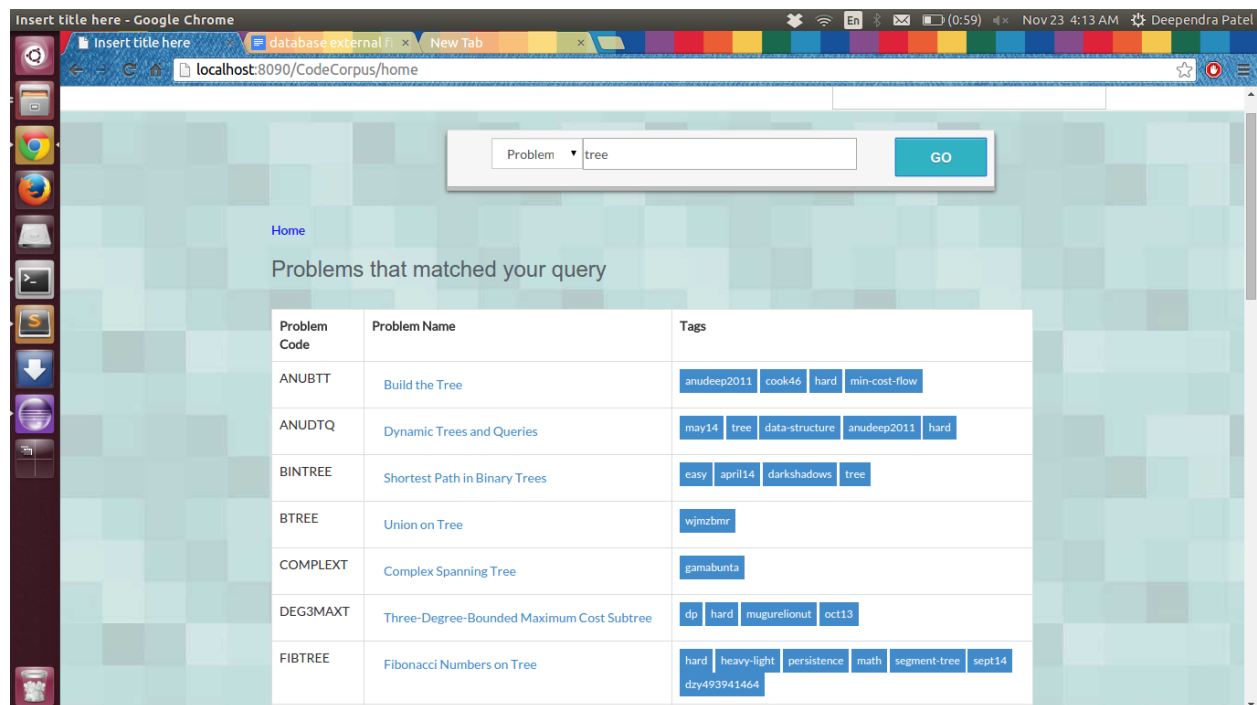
Insert title here - Google Chrome

En (0:59) Nov 23 4:13 AM Deependra Patel

Insert title here ×
database external fi ×
New Tab ×

localhost:8090/CodeCorpus/home

Problem ▾ tree
GO

Home

Problems that matched your query

| Problem Code | Problem Name | Tags |
|---|---|---|
| ANUBTT | Build the Tree | anudeep2011 cook46 hard min-cost-flow |
| ANUDTQ | Dynamic Trees and Queries | may14 tree data-structure anudeep2011 hard |
| BINTREE | Shortest Path in Binary Trees | easy april14 darkshadows tree |
| BTREE | Union on Tree | wjmzbmr |
| COMPLEXT | Complex Spanning Tree | gamabunta |
| DEG3MAXT | Three-Degree-Bounded Maximum Cost Subtree | dp hard mugurelionut oct13 |
| FIBTREE | Fibonacci Numbers on Tree | hard heavy-light persistence math segment-tree sept14 dzy493941464 |